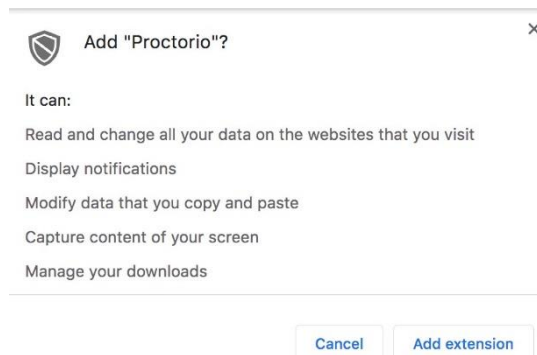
Add "Proctorio"?

×

It can:

Read and change all your data on the websites that you visit

Display notifications

Modify data that you copy and paste

Capture content of your screen

Manage your downloads

Cancel

Add extension